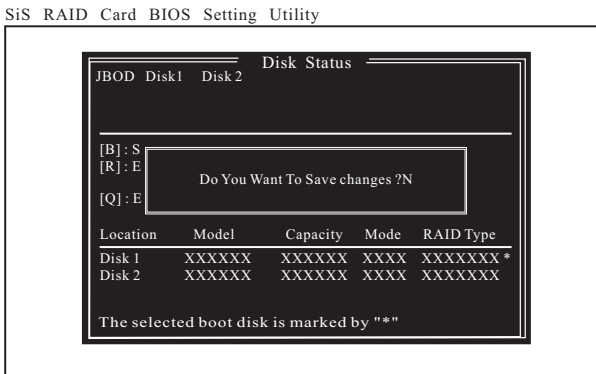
SiS RAID Card BIOS Setting Utility

Disk Status

JBOD Disk1 Disk 2

[B] : S
[R] : E
[Q] : E

Do You Want To Save changes ?N

| Location | Model | Capacity | Mode | RAID Type |
|---|---|---|---|---|
| Disk 1 | XXXXXX | XXXXXX | XXXX | XXXXXXX * |
| Disk 2 | XXXXXX | XXXXXX | XXXX | XXXXXXX |

The selected boot disk is marked by "*"